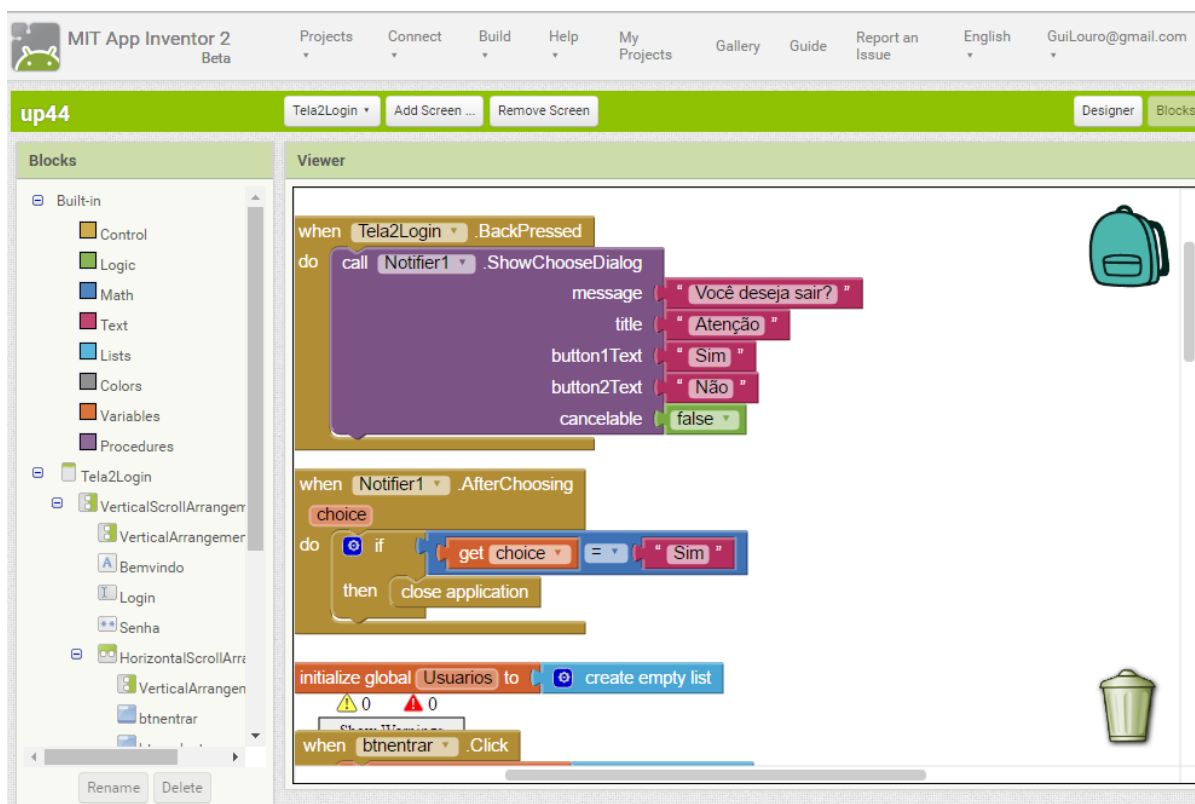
MIT App Inventor 2
Beta

Projects ▾ Connect ▾ Build ▾ Help ▾ My Projects Gallery Guide Report an Issue English ▾ GuiLouro@gmail.com ▾

up44

Tela2Login ▾ Add Screen ... Remove Screen

Designer Blocks

Blocks

Built-in
Control
Logic
Math
Text
Lists
Colors
Variables
Procedures
Tela2Login
VerticalScrollArrangem
VerticalArrangemer
Bemvindo
Login
Senha
HorizontalScrollArra
VerticalArrangen
btnentrar

Rename Delete

Viewer

when Tela2Login .BackPressed
do call Notifier1 .ShowChooseDialog
message " Você deseja sair? "
title " Atenção "
button1Text " Sim "
button2Text " Não "
cancelable false

when Notifier1 .AfterChoosing
choice
do if get choice = " Sim "
then close application

initialize global Usuarios to create empty list

0 0

Show Warnings

when btnentrar .Click